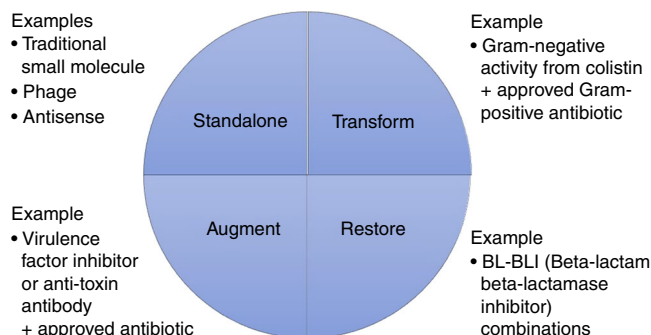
Examples
• Traditional small molecule
• Phage
• Antisense

Example
• Gram-negative activity from colistin + approved Gram-positive antibiotic

Standalone

Transform

Augment

Restore

Example
• Virulence factor inhibitor or anti-toxin antibody + approved antibiotic

Example
• BL-BLI (Beta-lactam beta-lactamase inhibitor) combinations